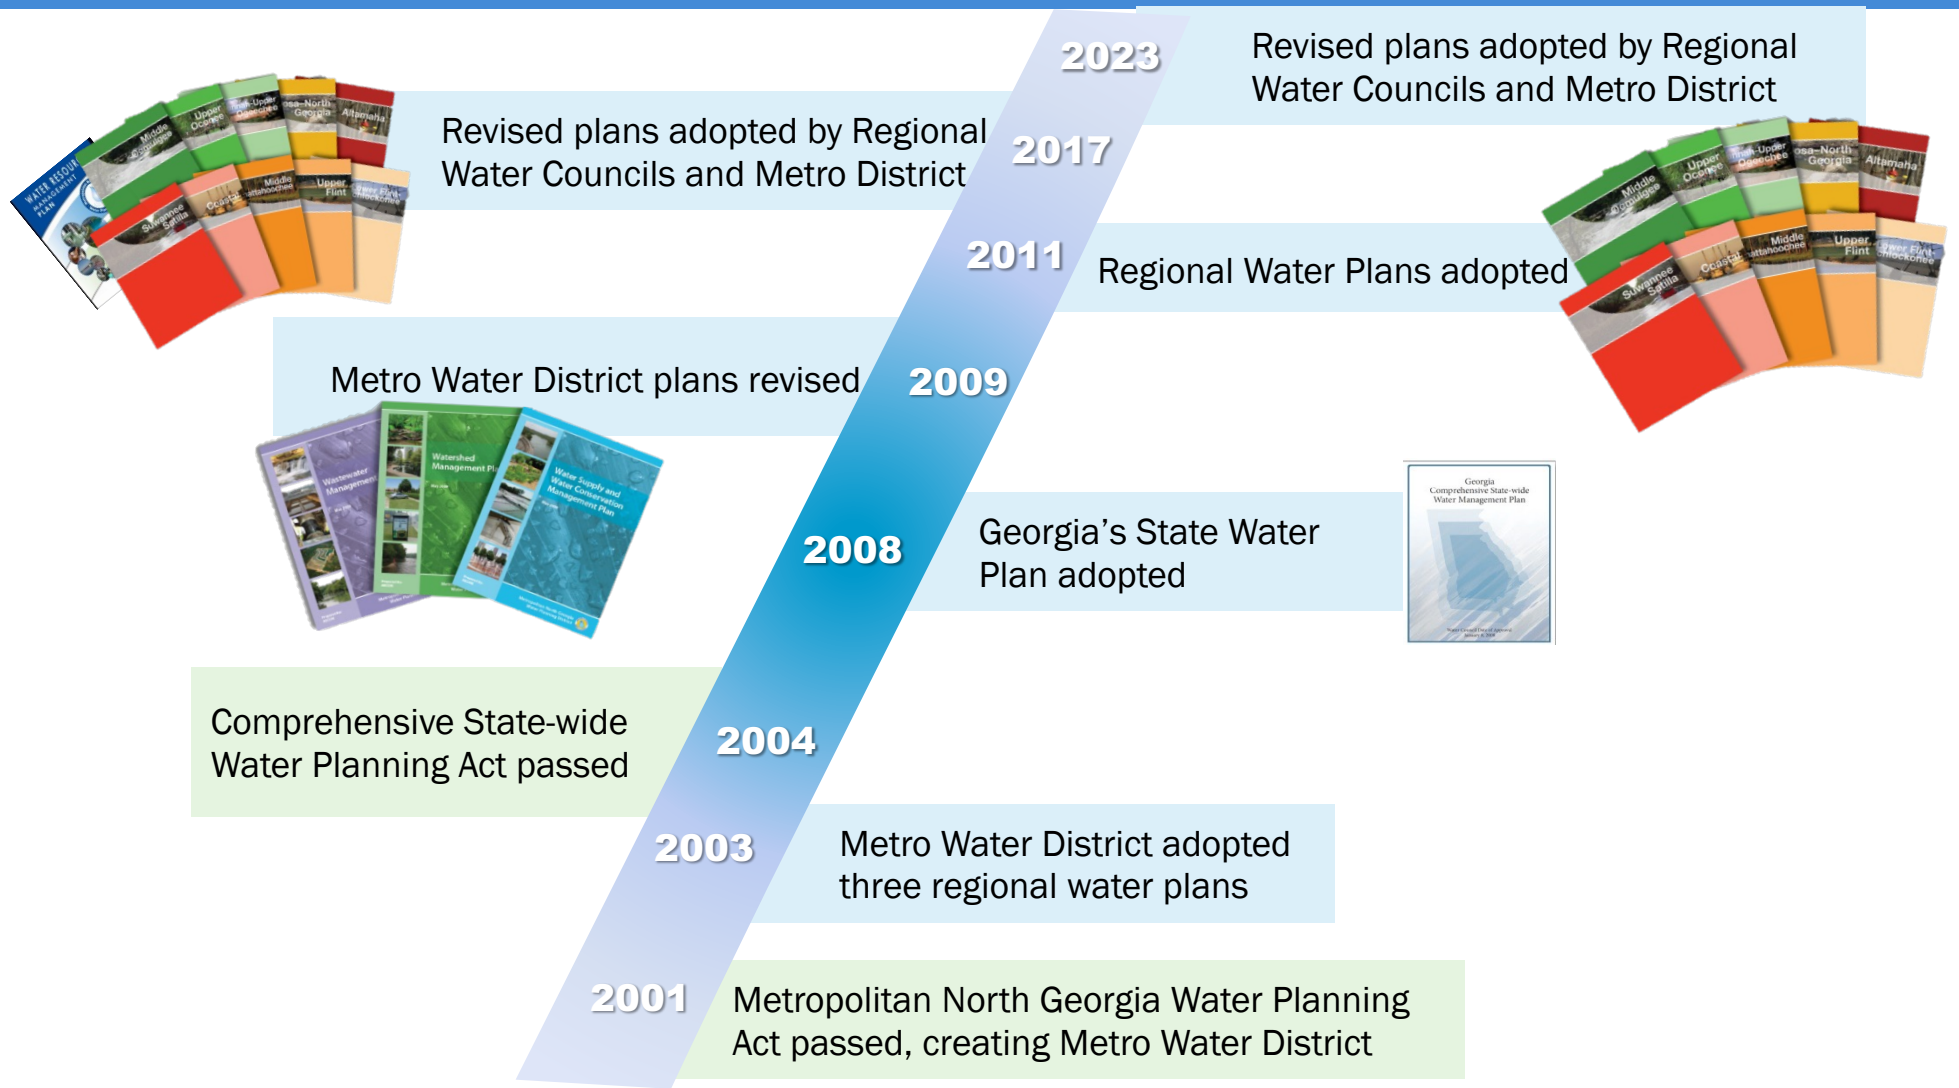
2023 Revised plans adopted by Regional Water Councils and Metro District

2017 Revised plans adopted by Regional Water Councils and Metro District

2011 Regional Water Plans adopted

2009 Metro Water District plans revised

2008 Georgia's State Water Plan adopted

2004 Comprehensive State-wide Water Planning Act passed

2003 Metro Water District adopted three regional water plans

2001 Metropolitan North Georgia Water Planning Act passed, creating Metro Water District

Middle Ocmulgee
Upper Oconee
Savannah-Upper Ogeechee
Coosa-North Georgia
Altamaha
Suwannee Satilla
Coastal
Middle Chattahoochee
Upper Flint
Lower Flint Ochlockonee

Wastewater Management
Watershed Management Plan
Water Supply and Water Conservation Management Plan

Georgia Comprehensive State-wide Water Management Plan